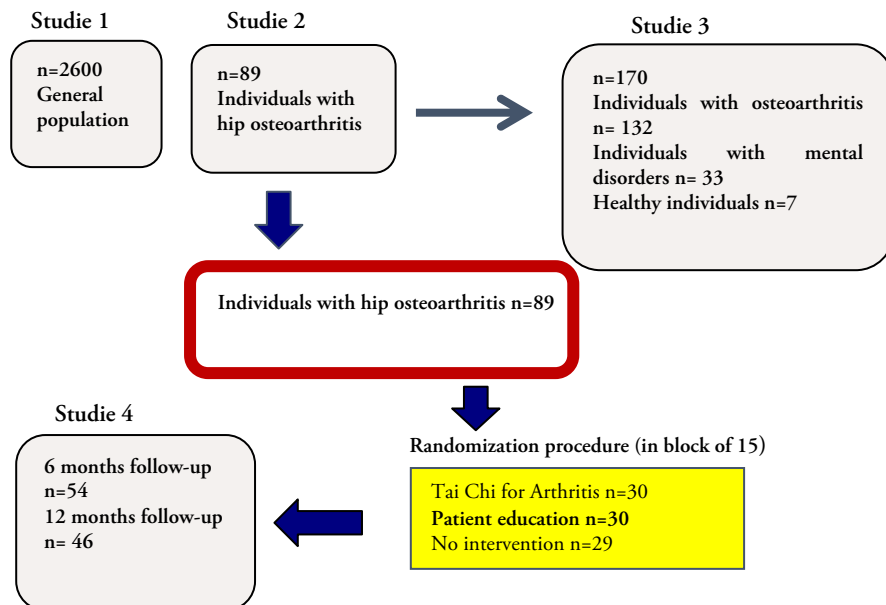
Studie 1

n=2600
General population

Studie 2

n=89
Individuals with hip osteoarthritis

Studie 3

n=170
Individuals with osteoarthritis n= 132
Individuals with mental disorders n= 33
Healthy individuals n=7

Individuals with hip osteoarthritis n=89

Randomization procedure (in block of 15)

Tai Chi for Arthritis n=30
Patient education n=30
No intervention n=29

Studie 4

6 months follow-up
n=54
12 months follow-up
n= 46